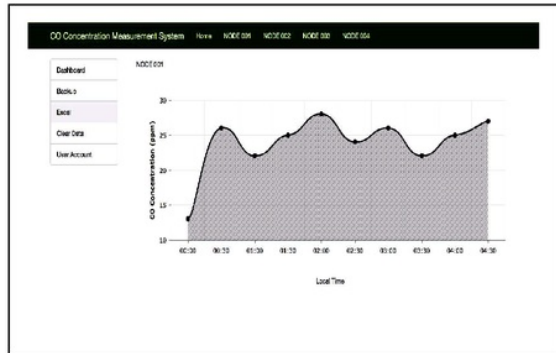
CO Concentration Measurement System Home NODE 001 NODE 002 NODE 003 NODE 004

Dashboard
Backup
Excel
Clear Data
User Account

NODE 001

30
25
20
15
10

CO Concentration (ppm)

00:30 00:50 01:30 01:50 02:00 02:30 03:00 03:30 04:00 04:30

Local Time